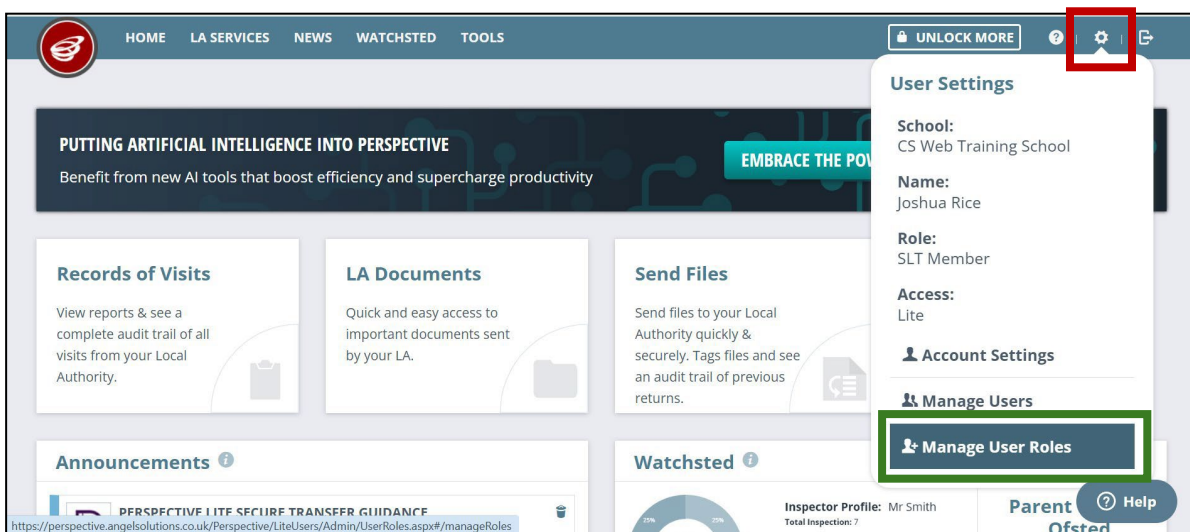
HOME LA SERVICES NEWS WATCHSTED TOOLS

UNLOCK MORE

User Settings

School:
CS Web Training School

Name:
Joshua Rice

Role:
SLT Member

Access:
Lite

Account Settings

Manage Users

Manage User Roles

PUTTING ARTIFICIAL INTELLIGENCE INTO PERSPECTIVE
Benefit from new AI tools that boost efficiency and supercharge productivity

EMBRACE THE POW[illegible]

Records of Visits
View reports & see a complete audit trail of all visits from your Local Authority.

LA Documents
Quick and easy access to important documents sent by your LA.

Send Files
Send files to your Local Authority quickly & securely. Tags files and see an audit trail of previous returns.

Announcements

PERSPECTIVE LITE SECURE TRANSFER GUIDANCE

Watchsted

Inspector Profile: Mr Smith
Total Inspection: 7

25%
25%

Parent
Ofsted

Help

https://perspective.angelsolutions.co.uk/Perspective/LiteUsers/Admin/UserRoles.aspx#/manageRoles